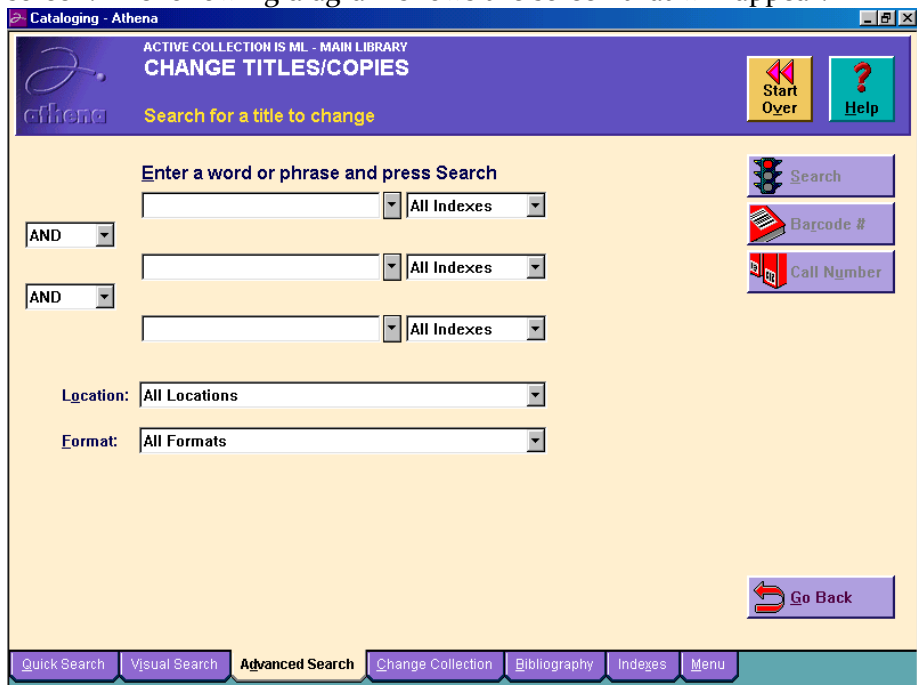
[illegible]

Cataloging - Athena

athena

ACTIVE COLLECTION IS ML - MAIN LIBRARY
CHANGE TITLES/COPIES
Search for a title to change

Start Over
Help

Enter a word or phrase and press Search
All Indexes
AND
All Indexes
AND
All Indexes

Search
Barcode #
Call Number

Location: All Locations
Format: All Formats

Go Back

Quick Search | Visual Search | Advanced Search | Change Collection | Bibliography | Indexes | Menu